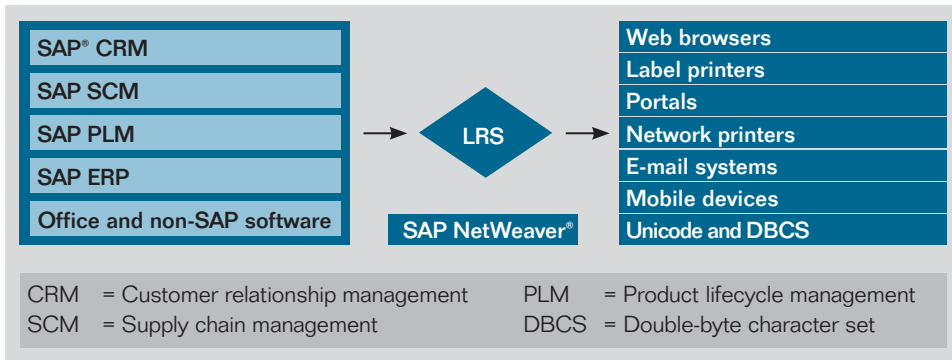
SAP® CRM
SAP SCM
SAP PLM
SAP ERP
Office and non-SAP software

LRS

SAP NetWeaver®

Web browsers
Label printers
Portals
Network printers
E-mail systems
Mobile devices
Unicode and DBCS

CRM = Customer relationship management
SCM = Supply chain management

PLM = Product lifecycle management
DBCS = Double-byte character set